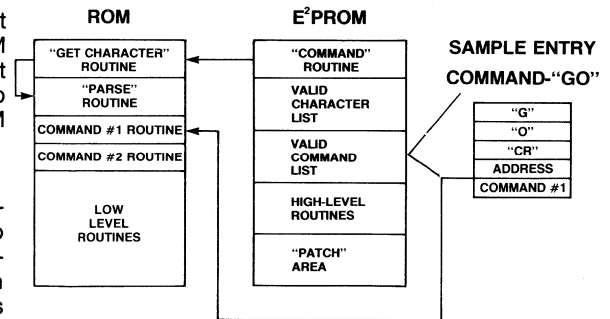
t
M
t
o
M

-
o
-
n
s

ROM

"GET CHARACTER" ROUTINE

"PARSE" ROUTINE

COMMAND #1 ROUTINE

COMMAND #2 ROUTINE

LOW LEVEL ROUTINES

E$^2$PROM

"COMMAND" ROUTINE

VALID CHARACTER LIST

VALID COMMAND LIST

HIGH-LEVEL ROUTINES

"PATCH" AREA

SAMPLE ENTRY

COMMAND-"GO"

"G"

"O"

"CR"

ADDRESS

COMMAND #1